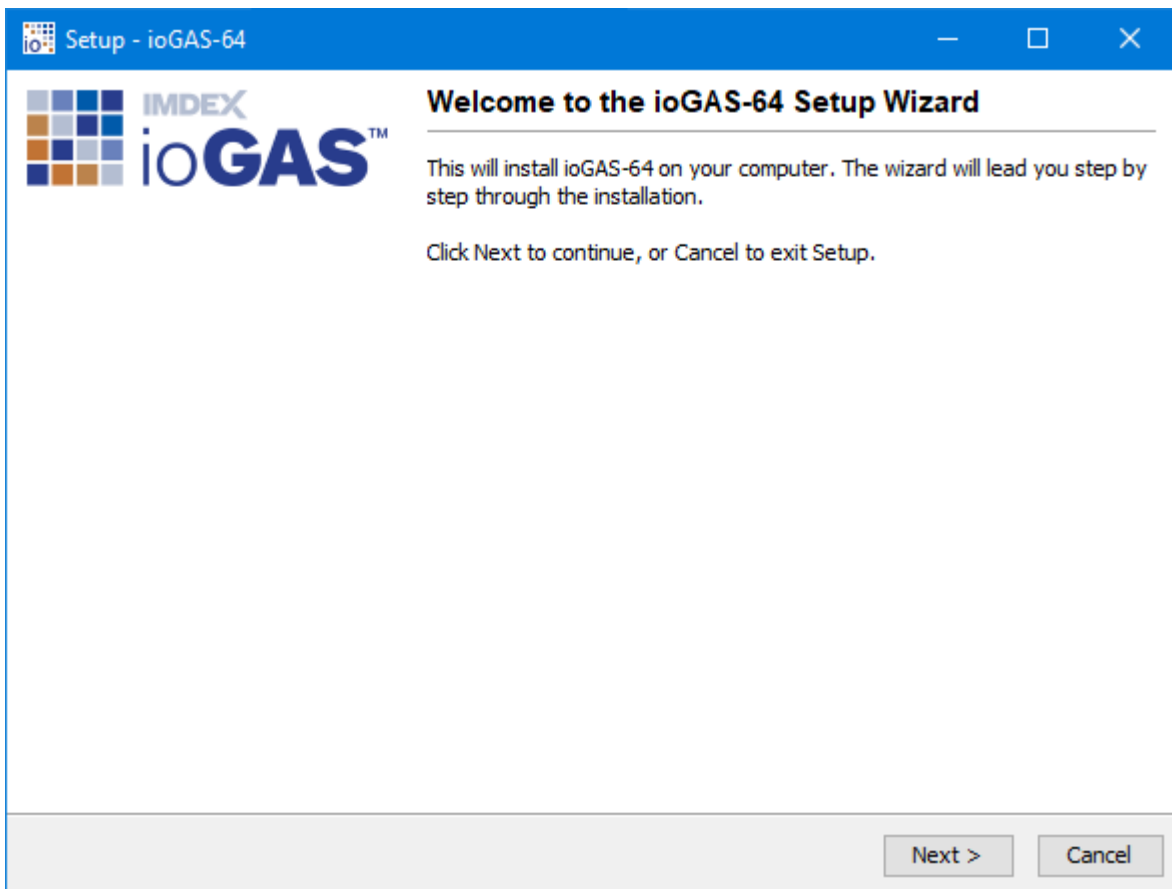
Setup - ioGAS-64

IMDEX
ioGAS™

Welcome to the ioGAS-64 Setup Wizard

This will install ioGAS-64 on your computer. The wizard will lead you step by step through the installation.

Click Next to continue, or Cancel to exit Setup.

Next >
Cancel